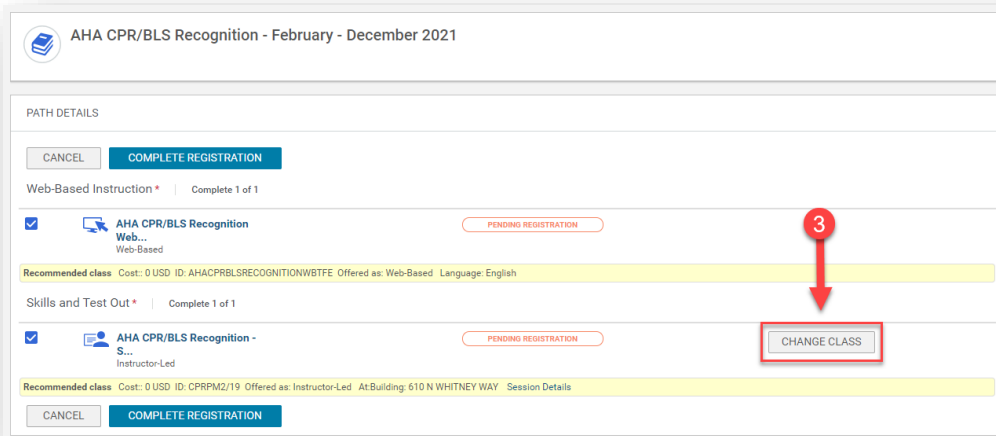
AHA CPR/BLS Recognition - February - December 2021

PATH DETAILS

CANCEL COMPLETE REGISTRATION

Web-Based Instruction * | Complete 1 of 1

AHA CPR/BLS Recognition Web...
Web-Based

PENDING REGISTRATION

3

Recommended class Cost:: 0 USD ID: AHACPRBLSRECOGNITIONWBTFE Offered as: Web-Based Language: English

Skills and Test Out * | Complete 1 of 1

AHA CPR/BLS Recognition - S...
Instructor-Led

PENDING REGISTRATION

CHANGE CLASS

Recommended class Cost:: 0 USD ID: CPRPM2/19 Offered as: Instructor-Led At:Building: 610 N WHITNEY WAY Session Details

CANCEL COMPLETE REGISTRATION